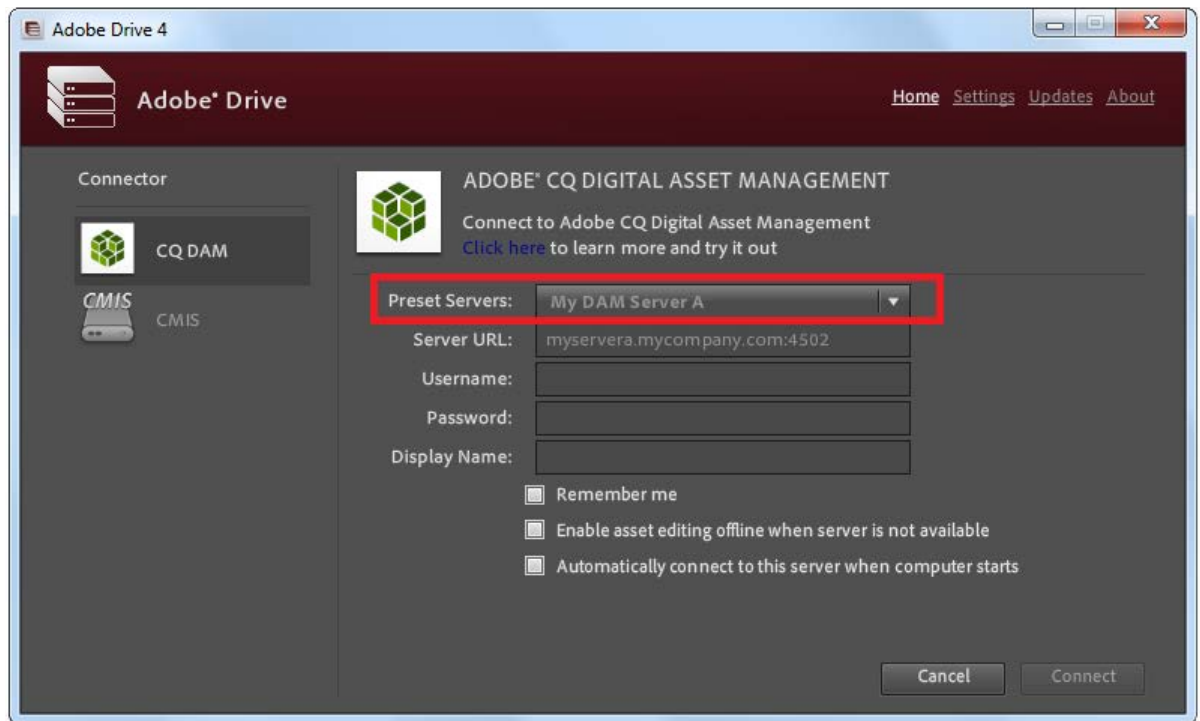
Adobe Drive 4

Adobe® Drive

Home Settings Updates About

Connector

CQ DAM

CMIS

CMIS

ADOBE® CQ DIGITAL ASSET MANAGEMENT

Connect to Adobe CQ Digital Asset Management
Click here to learn more and try it out

Preset Servers: My DAM Server A

Server URL: myservera.mycompany.com:4502

Username:

Password:

Display Name:

Remember me

Enable asset editing offline when server is not available

Automatically connect to this server when computer starts

Cancel

Connect